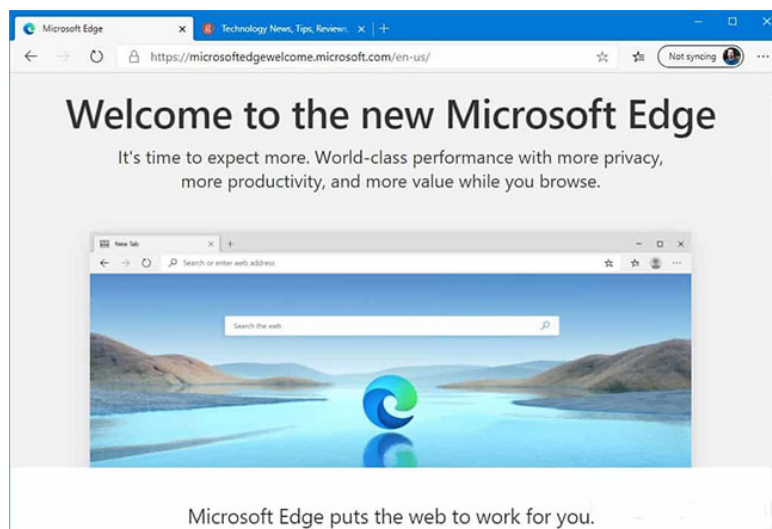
Microsoft Edge
Technology News, Tips, Reviews
https://microsoftedgewelcome.microsoft.com/en-us/
Not syncing

Welcome to the new Microsoft Edge

It's time to expect more. World-class performance with more privacy, more productivity, and more value while you browse.

New Tab
Search or enter web address
Search the web

Microsoft Edge puts the web to work for you.